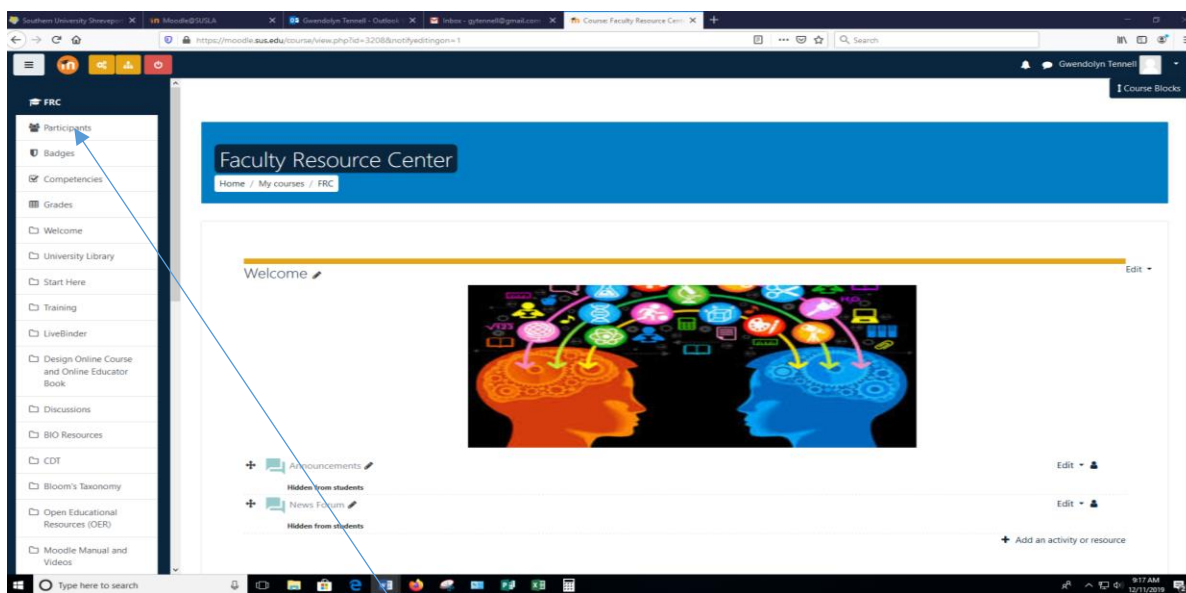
Southern University Shrevepor ×
Moodle@SUSLA ×
Gwendolyn Tennell - Outlook ×
Inbox - gytennell@gmail.com ×
Course: Faculty Resource Cent ×
+

https://moodle.sus.edu/course/view.php?id=3208&notifyeditingon=1

Search

Gwendolyn Tennell

Course Blocks

FRC

Participants

Badges

Competencies

Grades

Welcome

University Library

Start Here

Training

LiveBinder

Design Online Course and Online Educator Book

Discussions

BIO Resources

CDT

Bloom's Taxonomy

Open Educational Resources (OER)

Moodle Manual and Videos

Faculty Resource Center

Home / My courses / FRC

Welcome

Edit

Announcements

Hidden from students

Edit

News Forum

Hidden from students

Edit

Add an activity or resource

Type here to search

9:17 AM
12/11/2019